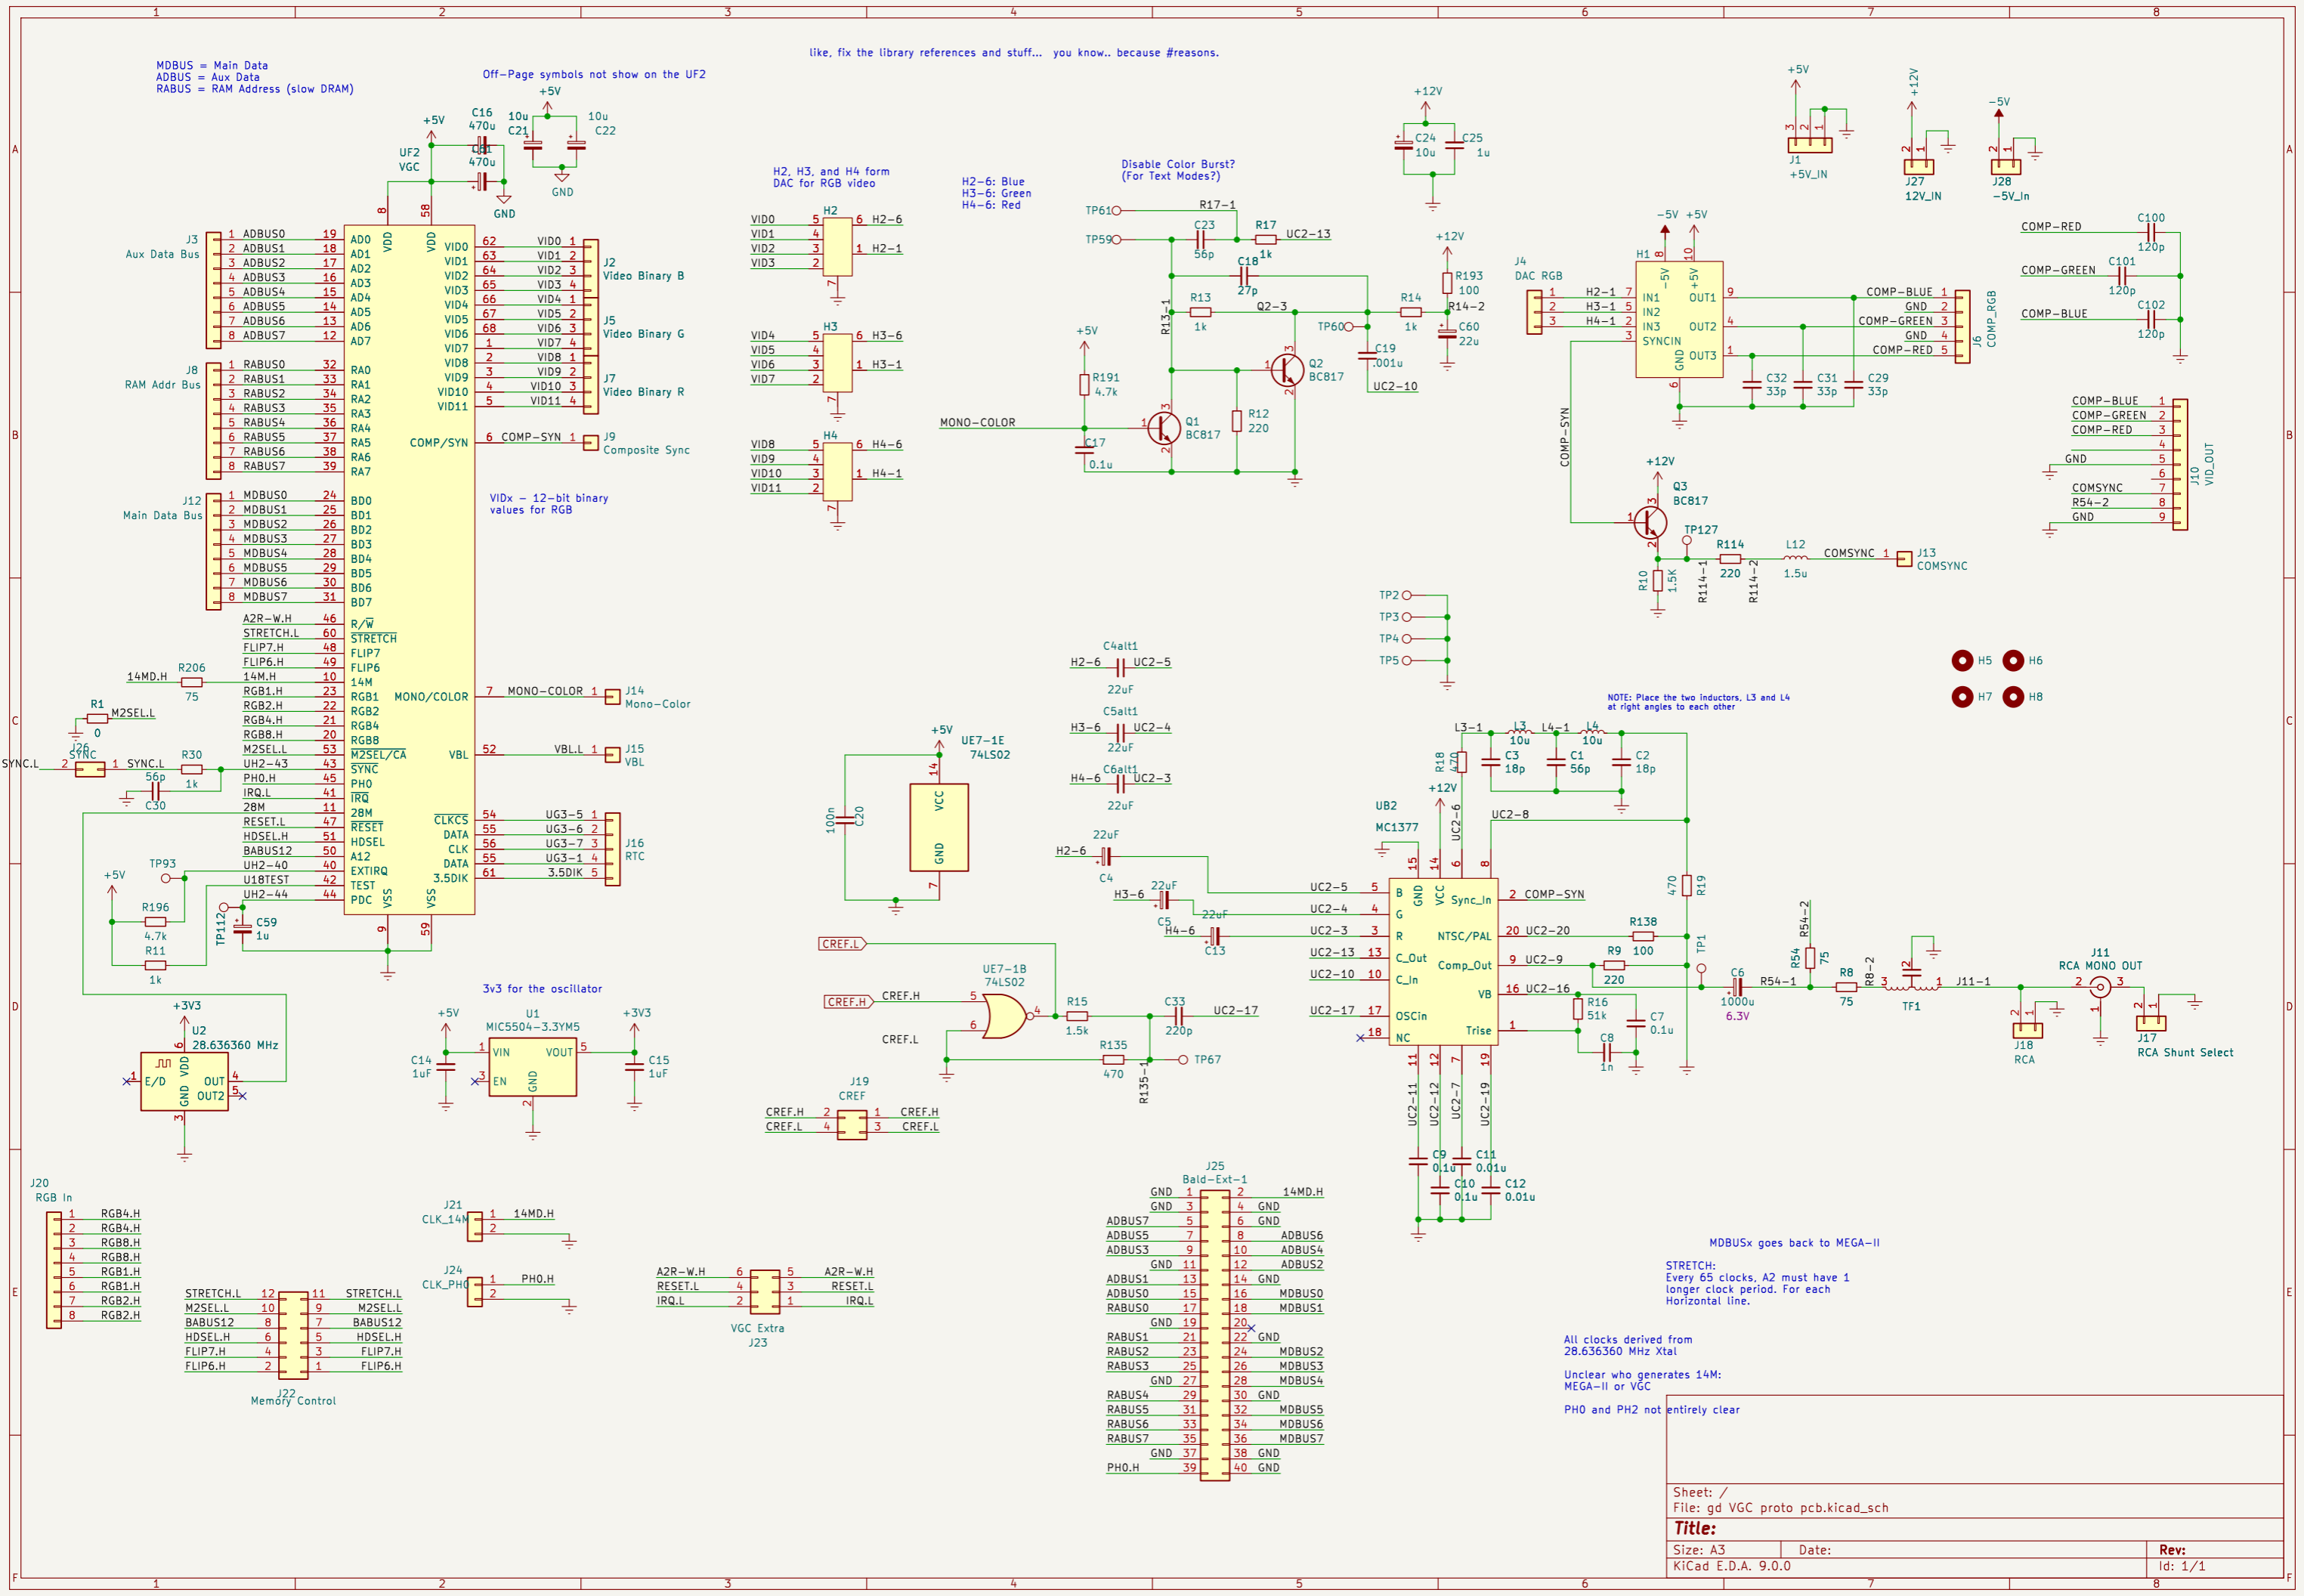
MDBUS = Main Data
ADBUS = Aux Data
RABUS = RAM Address (slow DRAM)

Off-Page symbols not show on the UF2

like, fix the library references and stuff... you know.. because #reasons.

H2, H3, and H4 form
DAC for RGB video

H2-6: Blue
H3-6: Green
H4-6: Red

Disable Color Burst?
(For Text Modes?)

VIDx - 12-bit binary
values for RGB

3v3 for the oscillator

NOTE: Place the two inductors, L3 and L4
at right angles to each other

MDBUSx goes back to MEGA-II

STRETCH:
Every 65 clocks, A2 must have 1
longer clock period. For each
Horizontal line.

All clocks derived from
28.636360 MHz Xtal

Unclear who generates 14M:
MEGA-II or VGC

PH0 and PH2 not entirely clear

UF2
VGC
U2
28.636360 MHz
U1
MIC5504-3.3YM5
UE7-1E
74LS02
UE7-1B
74LS02
UB2
MC1377
Q1 BC817
Q2 BC817
Q3 BC817
H1
J1 +5V_IN
J27 12V_IN
J28 -5V_In
J2 Video Binary B
J5 Video Binary G
J7 Video Binary R
J9 Composite Sync
J14 Mono-Color
J15 VBL
J16 RTC
J3 Aux Data Bus
J8 RAM Addr Bus
J12 Main Data Bus
J4 DAC RGB
J6 COMP_RGB
J10 VID_OUT
J13 COMSYNC
J11 RCA MONO OUT
J17 RCA Shunt Select
J18 RCA
J19 CREF
J20 RGB In
J21 CLK_14M
J24 CLK_PH0
J22 Memory Control
J23 VGC Extra
J25 Bald-Ext-1
J26 SYNC

Sheet: /
File: gd VGC proto pcb.kicad_sch
Title:
Size: A3
Date:
Rev:
KiCad E.D.A. 9.0.0
Id: 1/1